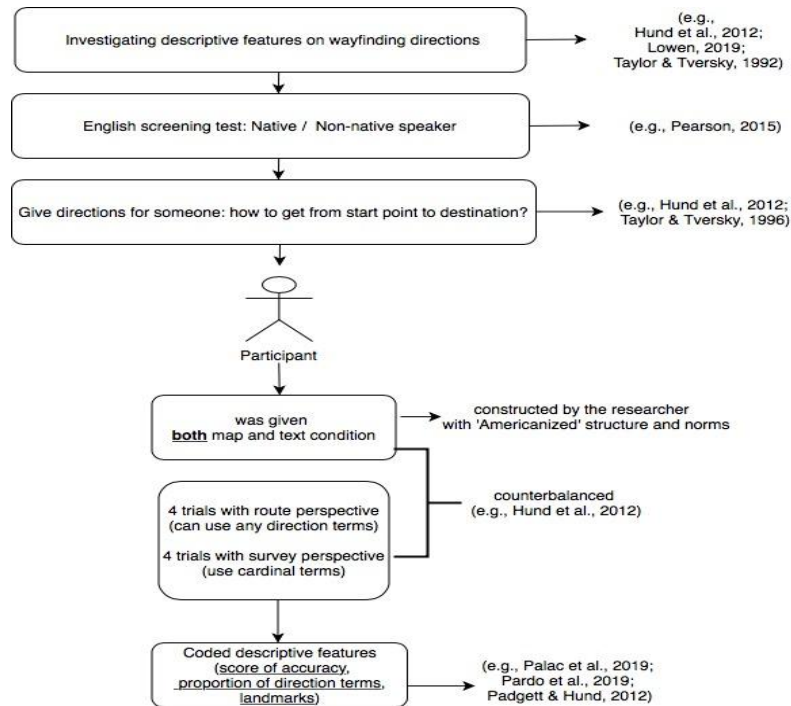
Investigating descriptive features on wayfinding directions

(e.g., Hund et al., 2012; Lowen, 2019; Taylor & Tversky, 1992)

English screening test: Native / Non-native speaker

(e.g., Pearson, 2015)

Give directions for someone: how to get from start point to destination?

(e.g., Hund et al., 2012; Taylor & Tversky, 1996)

Participant

was given **both** map and text condition

constructed by the researcher with 'Americanized' structure and norms

4 trials with route perspective (can use any direction terms)

4 trials with survey perspective (use cardinal terms)

counterbalanced (e.g., Hund et al., 2012)

Coded descriptive features (score of accuracy, proportion of direction terms, landmarks)

(e.g., Palac et al., 2019; Pardo et al., 2019; Padgett & Hund, 2012)